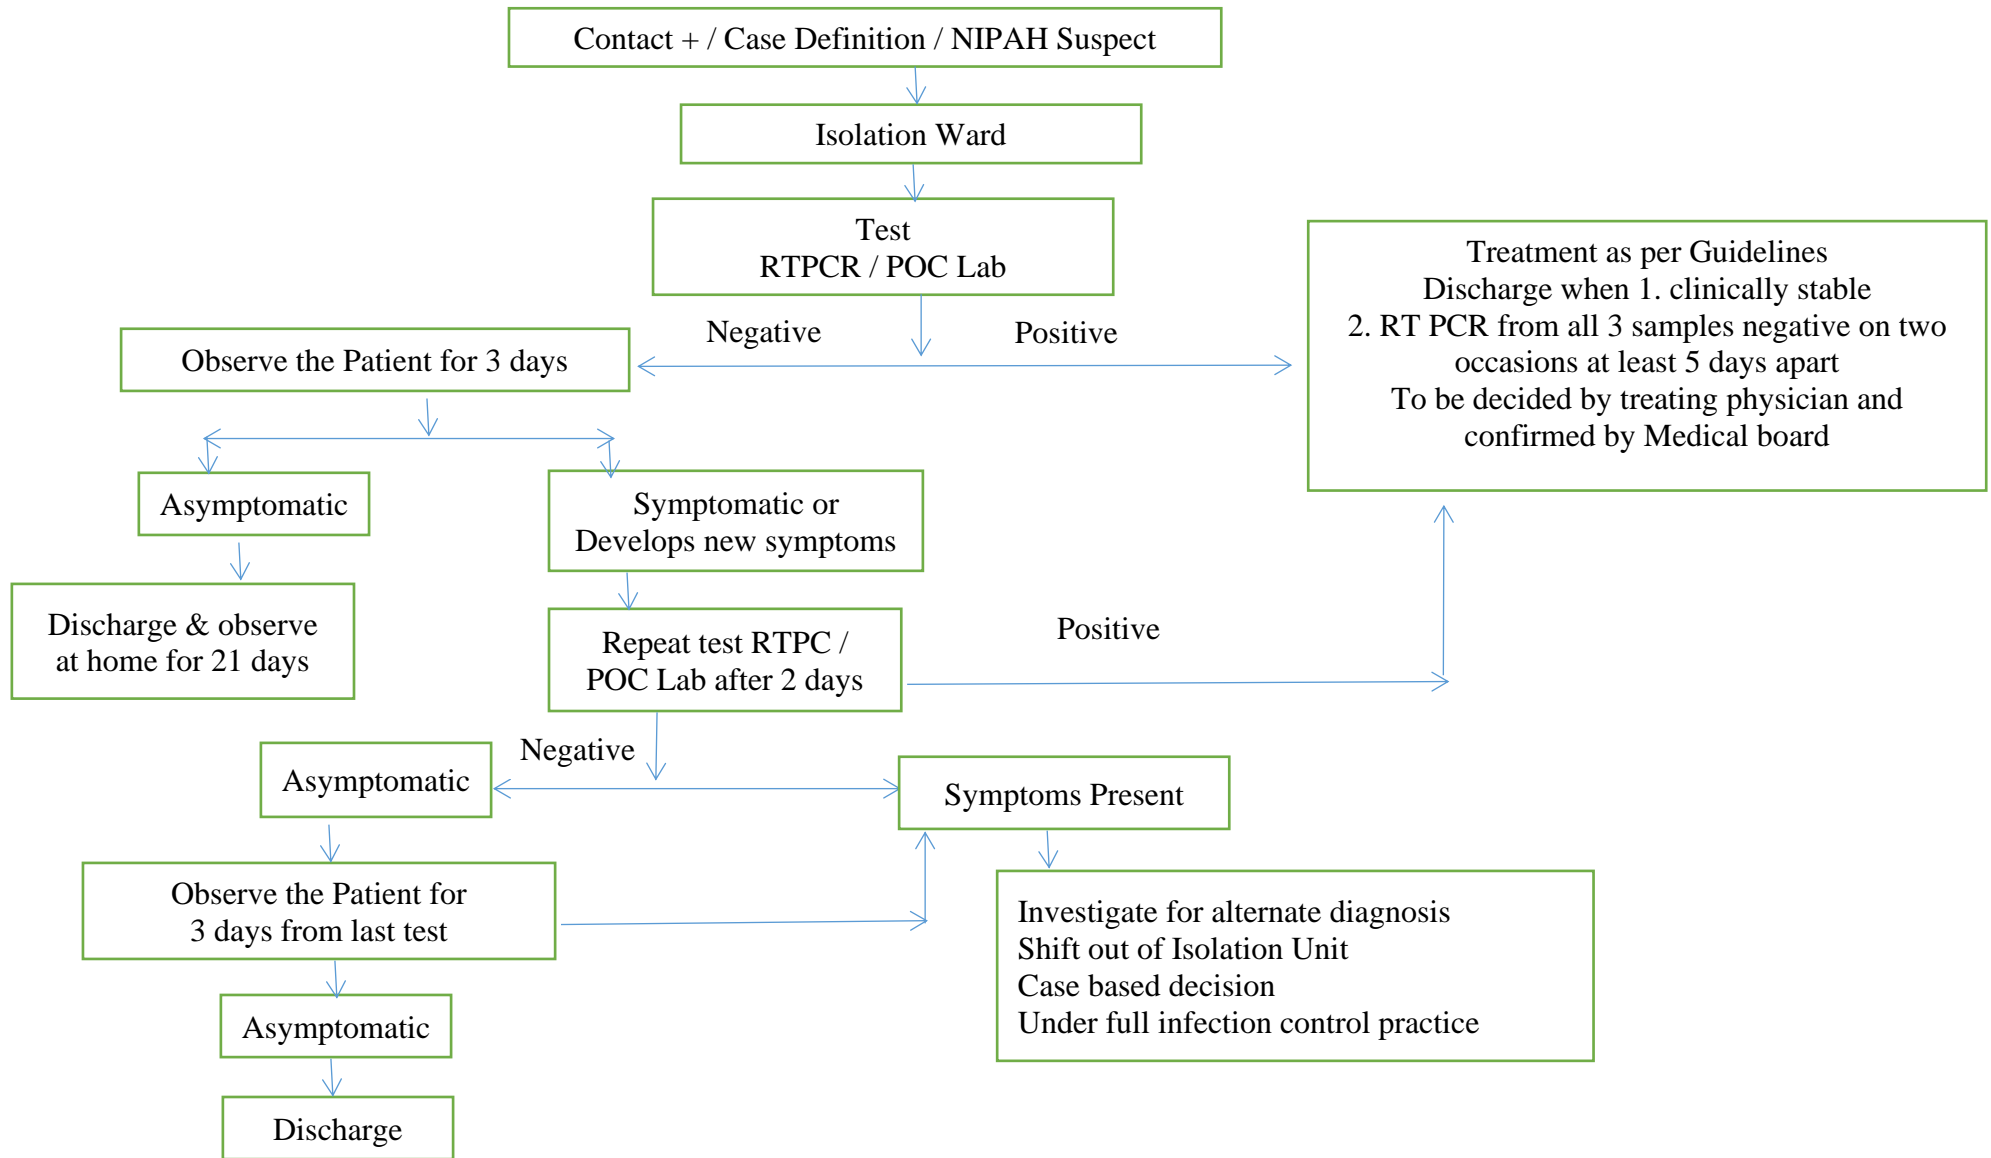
Contact + / Case Definition / NIPAH Suspect

Isolation Ward

Test
RTPCR / POC Lab

Negative

Positive

Observe the Patient for 3 days

Treatment as per Guidelines
Discharge when 1. clinically stable
2. RT PCR from all 3 samples negative on two occasions at least 5 days apart
To be decided by treating physician and confirmed by Medical board

Asymptomatic

Symptomatic or
Develops new symptoms

Discharge & observe at home for 21 days

Repeat test RTPC / POC Lab after 2 days

Positive

Negative

Asymptomatic

Symptoms Present

Observe the Patient for 3 days from last test

Investigate for alternate diagnosis
Shift out of Isolation Unit
Case based decision
Under full infection control practice

Asymptomatic

Discharge